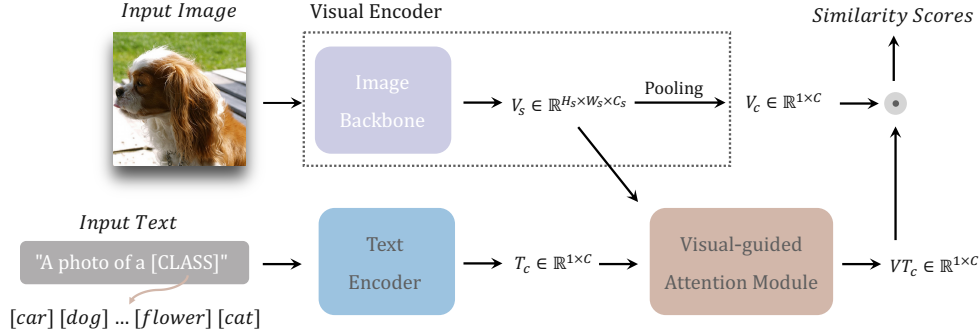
Input Image

Visual Encoder

Similarity Scores

Image Backbone

$V_s \in \mathbb{R}^{H_s \times W_s \times C_s}$

Pooling

$V_c \in \mathbb{R}^{1 \times C}$

Input Text

"A photo of a [CLASS]"

$[car]$ $[dog]$ ... $[flower]$ $[cat]$

Text Encoder

$T_c \in \mathbb{R}^{1 \times C}$

Visual-guided Attention Module

$VT_c \in \mathbb{R}^{1 \times C}$